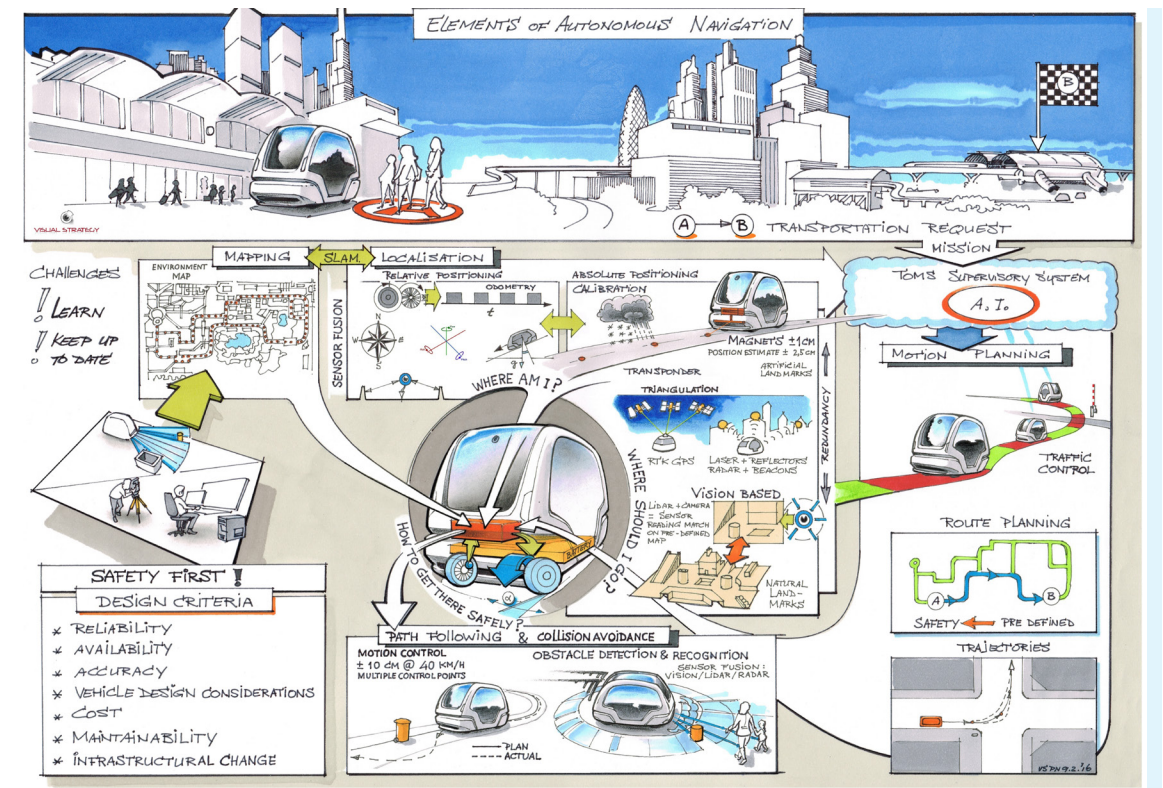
ELEMENTS OF AUTONOMOUS NAVIGATION

B

VISUAL STRATEGY

A → B TRANSPORTATION REQUEST

MISSION

CHALLENGES

! LEARN

! KEEP UP TO DATE

ENVIRONMENT MAP

MAPPING

SLAM.

LOCALISATION

RELATIVE POSITIONING

ODOMETRY

t

SENSOR FUSION

N

S

ABSOLUTE POSITIONING

CALIBRATION

MAGNETS ±1CM
POSITION ESTIMATE ± 2,5CM

ARTIFICIAL LANDMARKS

TRANSPONDER

WHERE AM I?

TOMS SUPERVISORY SYSTEM

A. I.

MOTION PLANNING

REDUNDANCY

TRIANGULATION

RTK GPS

LASER + REFLECTORS
RADAR + BEACONS

WHERE SHOULD I GO?

VISION BASED

LIDAR + CAMERA = SENSOR READING MATCH ON PRE-DEFINED MAP

NATURAL LANDMARKS

TRAFFIC CONTROL

HOW TO GET THERE SAFELY?

BATTERY

ROUTE PLANNING

A

B

SAFETY ← PRE DEFINED

SAFETY FIRST!

DESIGN CRITERIA

* RELIABILITY
* AVAILABILITY
* ACCURACY
* VEHICLE DESIGN CONSIDERATIONS
* COST
* MAINTAINABILITY
* INFRASTRUCTURAL CHANGE

PATH FOLLOWING & COLLISION AVOIDANCE

MOTION CONTROL
± 10 CM @ 40 KM/H
MULTIPLE CONTROL POINTS

OBSTACLE DETECTION & RECOGNITION

SENSOR FUSION: VISION/LIDAR/RADAR

—— PLAN
- - - ACTUAL

TRAJECTORIES

VSPN 9.2.'16